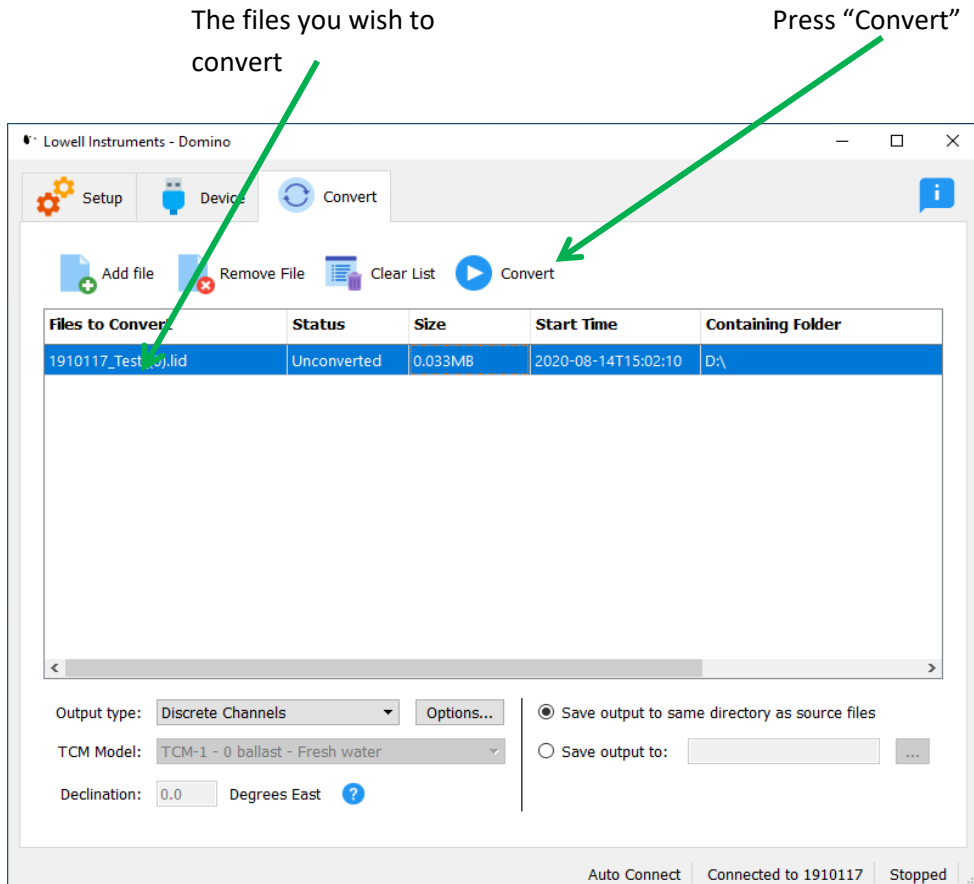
The files you wish to convert

Press “Convert”

Lowell Instruments - Domino

Setup
Device
Convert

Add file
Remove File
Clear List
Convert

| Files to Convert | Status | Size | Start Time | Containing Folder |
|---|---|---|---|---|
| 1910117_Test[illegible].lid | Unconverted | 0.033MB | 2020-08-14T15:02:10 | D:\ |

Output type: Discrete Channels
Options...
TCM Model: TCM-1 - 0 ballast - Fresh water
Declination: 0.0 Degrees East

Save output to same directory as source files
Save output to:
...

Auto Connect
Connected to 1910117
Stopped